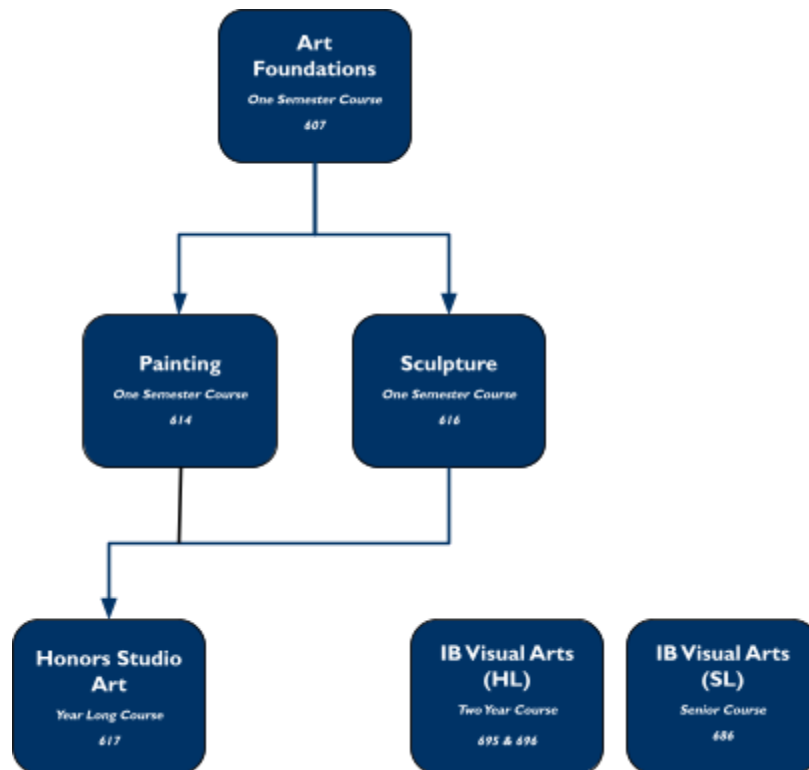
Art Foundations
One Semester Course
607

Painting
One Semester Course
614

Sculpture
One Semester Course
616

Honors Studio Art
Year Long Course
617

IB Visual Arts (HL)
Two Year Course
695 & 696

IB Visual Arts (SL)
Senior Course
686